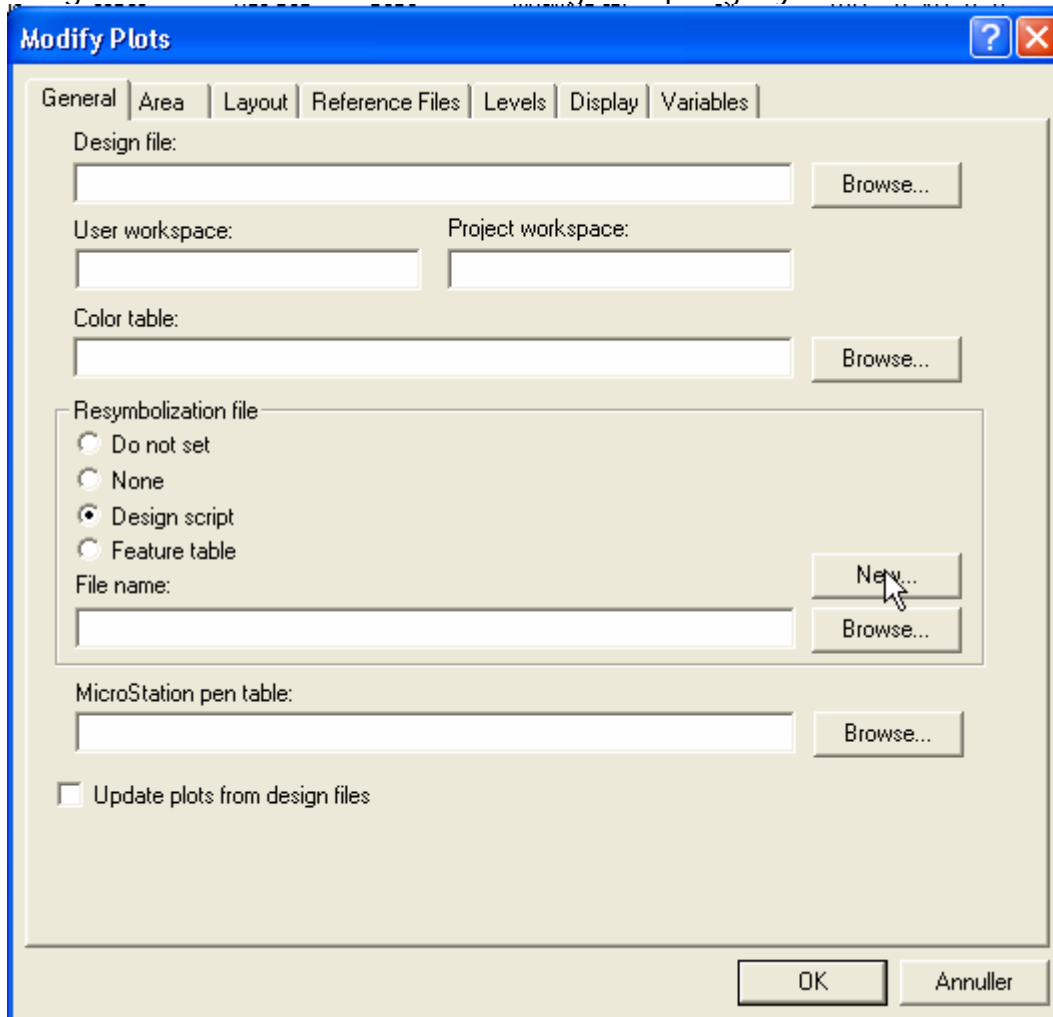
Modify Plots

General | Area | Layout | Reference Files | Levels | Display | Variables

Design file:

Browse...

User workspace:

Project workspace:

Color table:

Browse...

Resymbolization file

Do not set

None

Design script

Feature table

File name:

New...

Browse...

MicroStation pen table:

Browse...

Update plots from design files

OK

Annuller